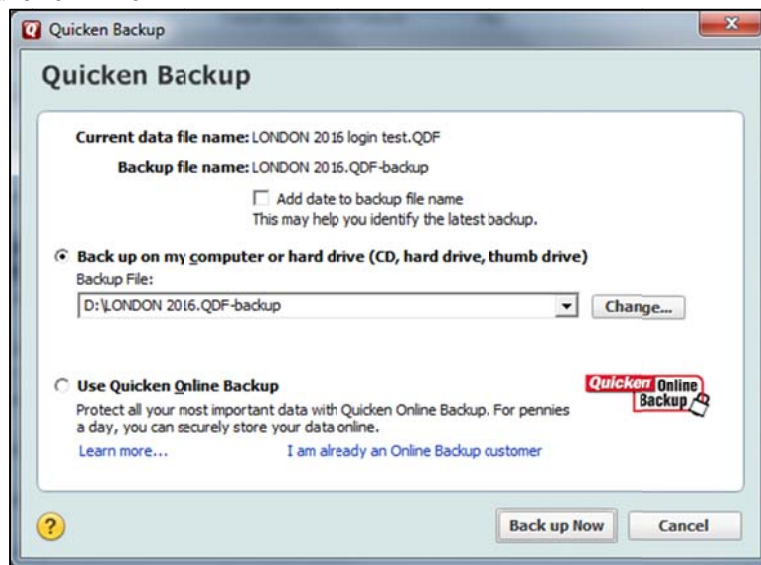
Quicken Backup

Quicken Backup

Current data file name: LONDON 2016 login test.QDF

Backup file name: LONDON 2016.QDF-backup

Add date to backup file name
This may help you identify the latest backup.

Back up on my computer or hard drive (CD, hard drive, thumb drive)

Backup File:

D:\LONDON 2016.QDF-backup

Change...

Use Quicken Online Backup

Protect all your most important data with Quicken Online Backup. For pennies a day, you can securely store your data online.

Learn more...

I am already an Online Backup customer

Quicken Online Backup

Back up Now

Cancel